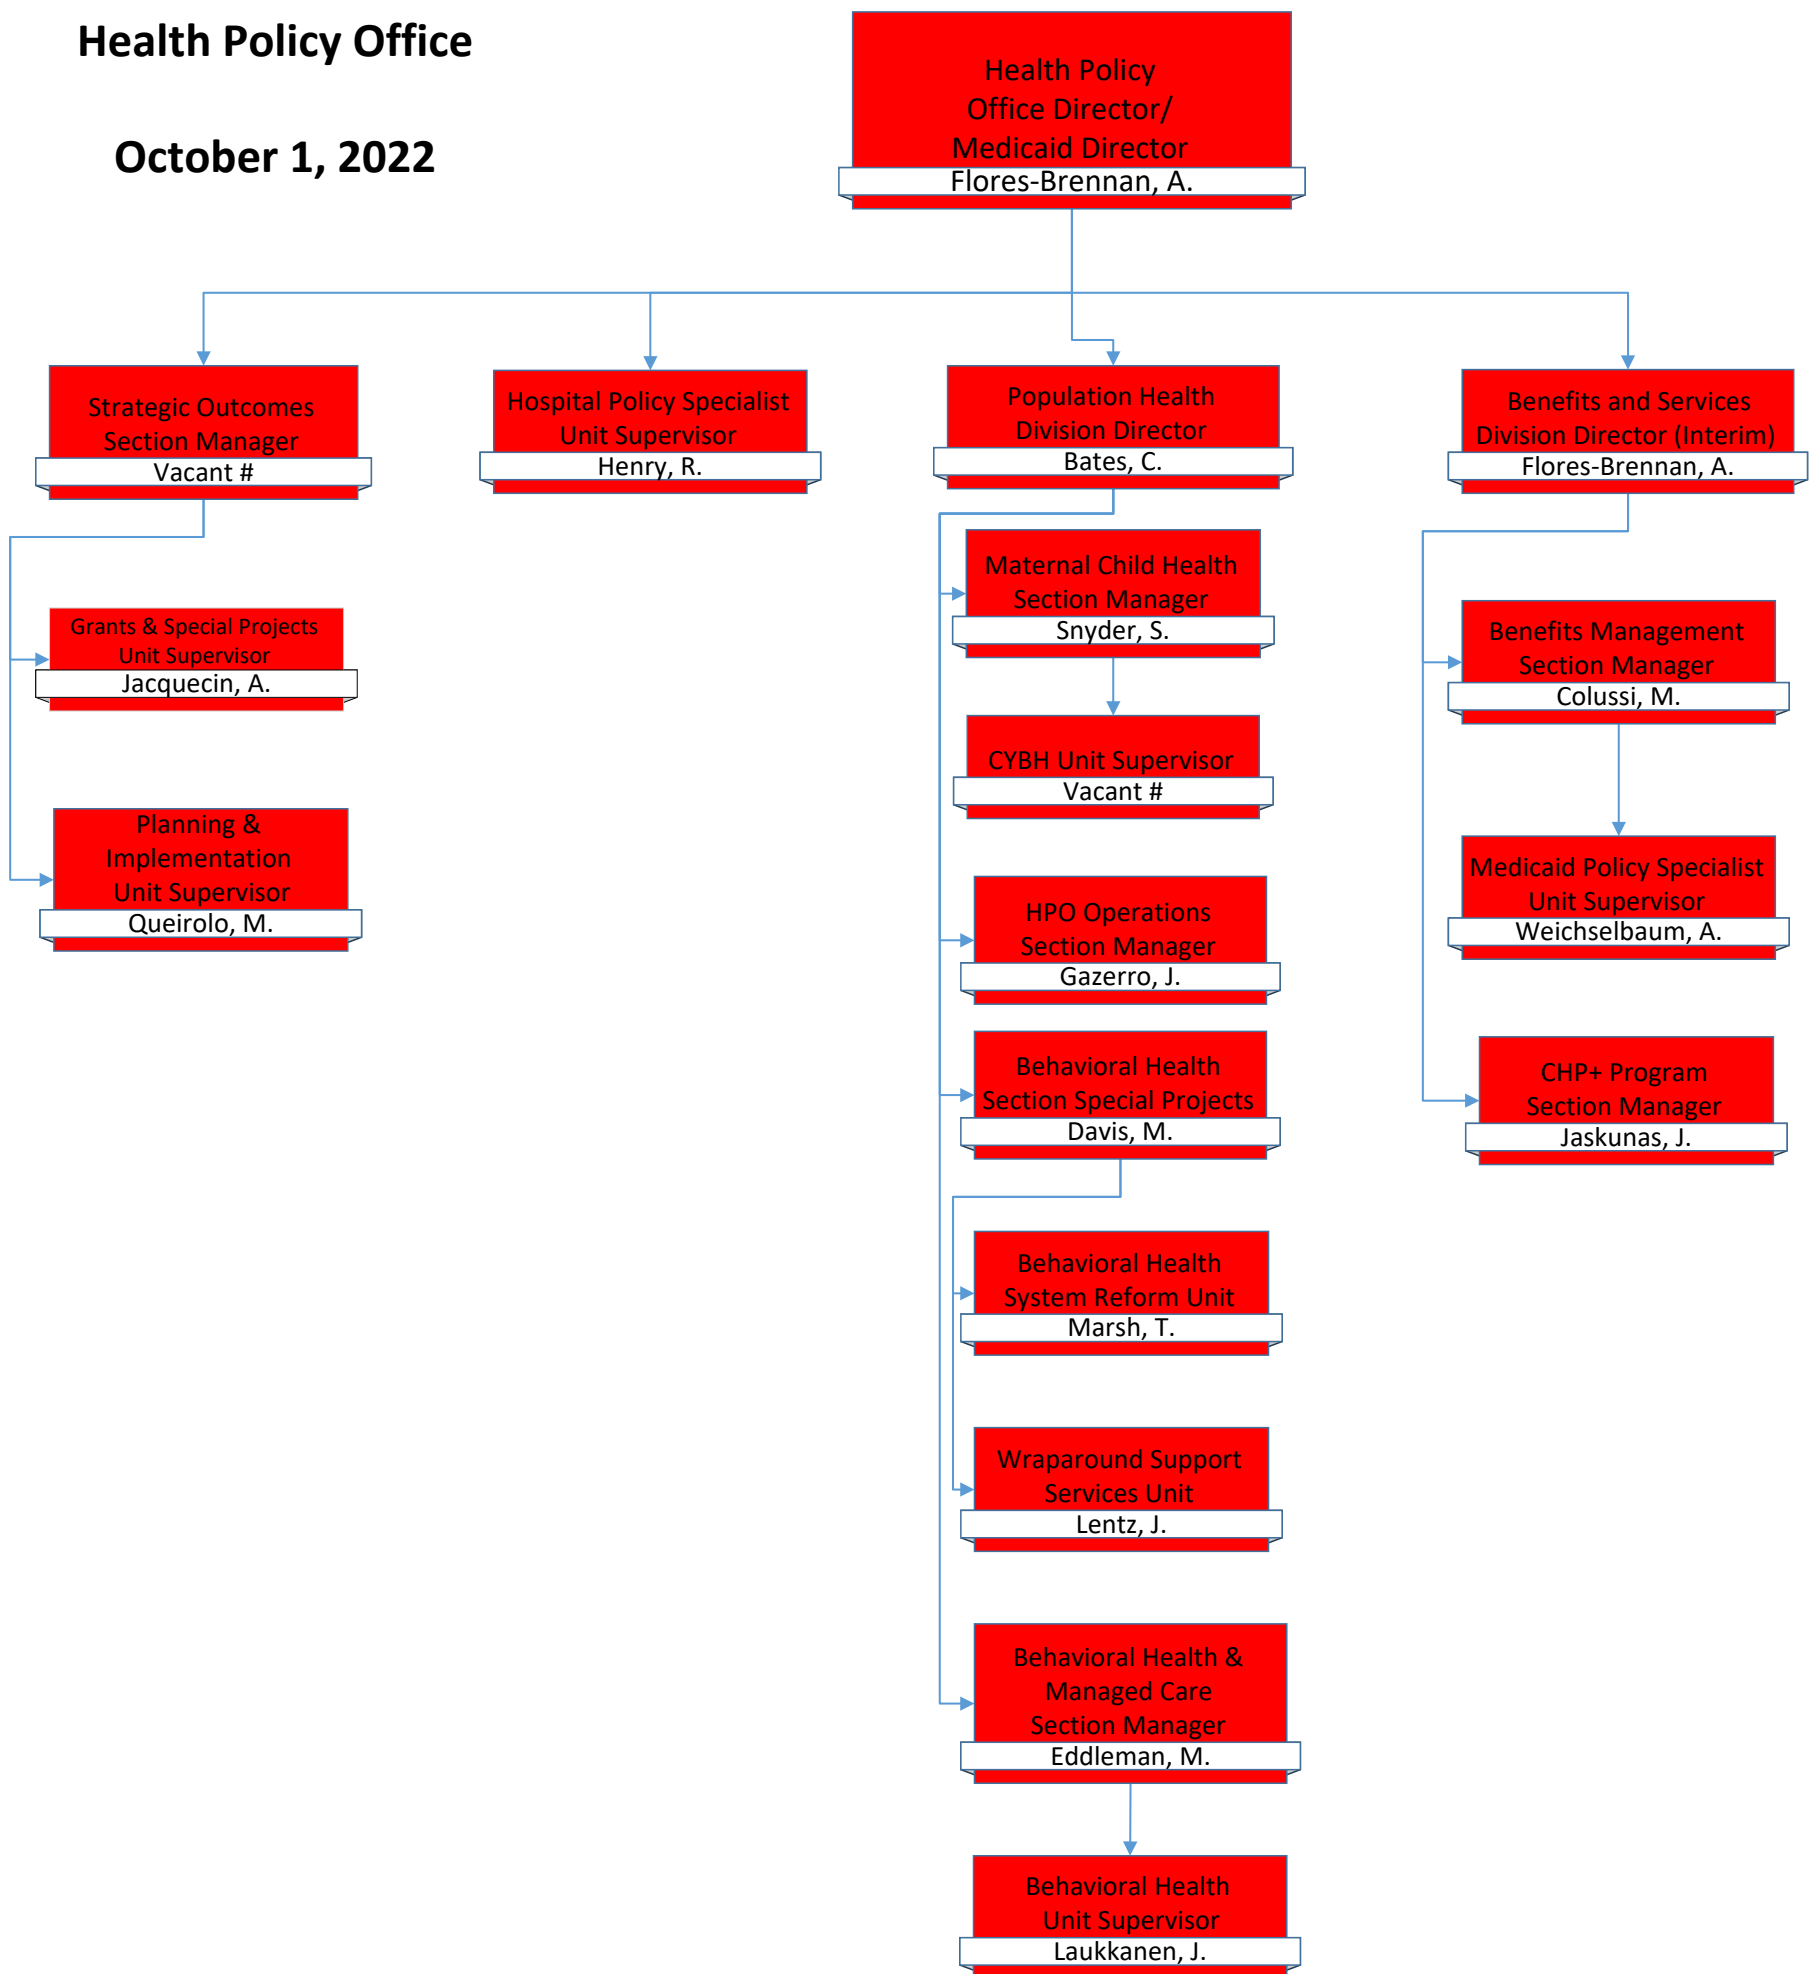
Health Policy Office

October 1, 2022

Health Policy Office Director/ Medicaid Director
Flores-Brennan, A.

Strategic Outcomes Section Manager
Vacant #

Grants & Special Projects Unit Supervisor
Jacquecin, A.

Planning & Implementation Unit Supervisor
Queirolo, M.

Hospital Policy Specialist Unit Supervisor
Henry, R.

Population Health Division Director
Bates, C.

Maternal Child Health Section Manager
Snyder, S.

CYBH Unit Supervisor
Vacant #

HPO Operations Section Manager
Gazerro, J.

Behavioral Health Section Special Projects
Davis, M.

Behavioral Health System Reform Unit
Marsh, T.

Wraparound Support Services Unit
Lentz, J.

Behavioral Health & Managed Care Section Manager
Eddleman, M.

Behavioral Health Unit Supervisor
Laukkanen, J.

Benefits and Services Division Director (Interim)
Flores-Brennan, A.

Benefits Management Section Manager
Colussi, M.

Medicaid Policy Specialist Unit Supervisor
Weichselbaum, A.

CHP+ Program Section Manager
Jaskunas, J.